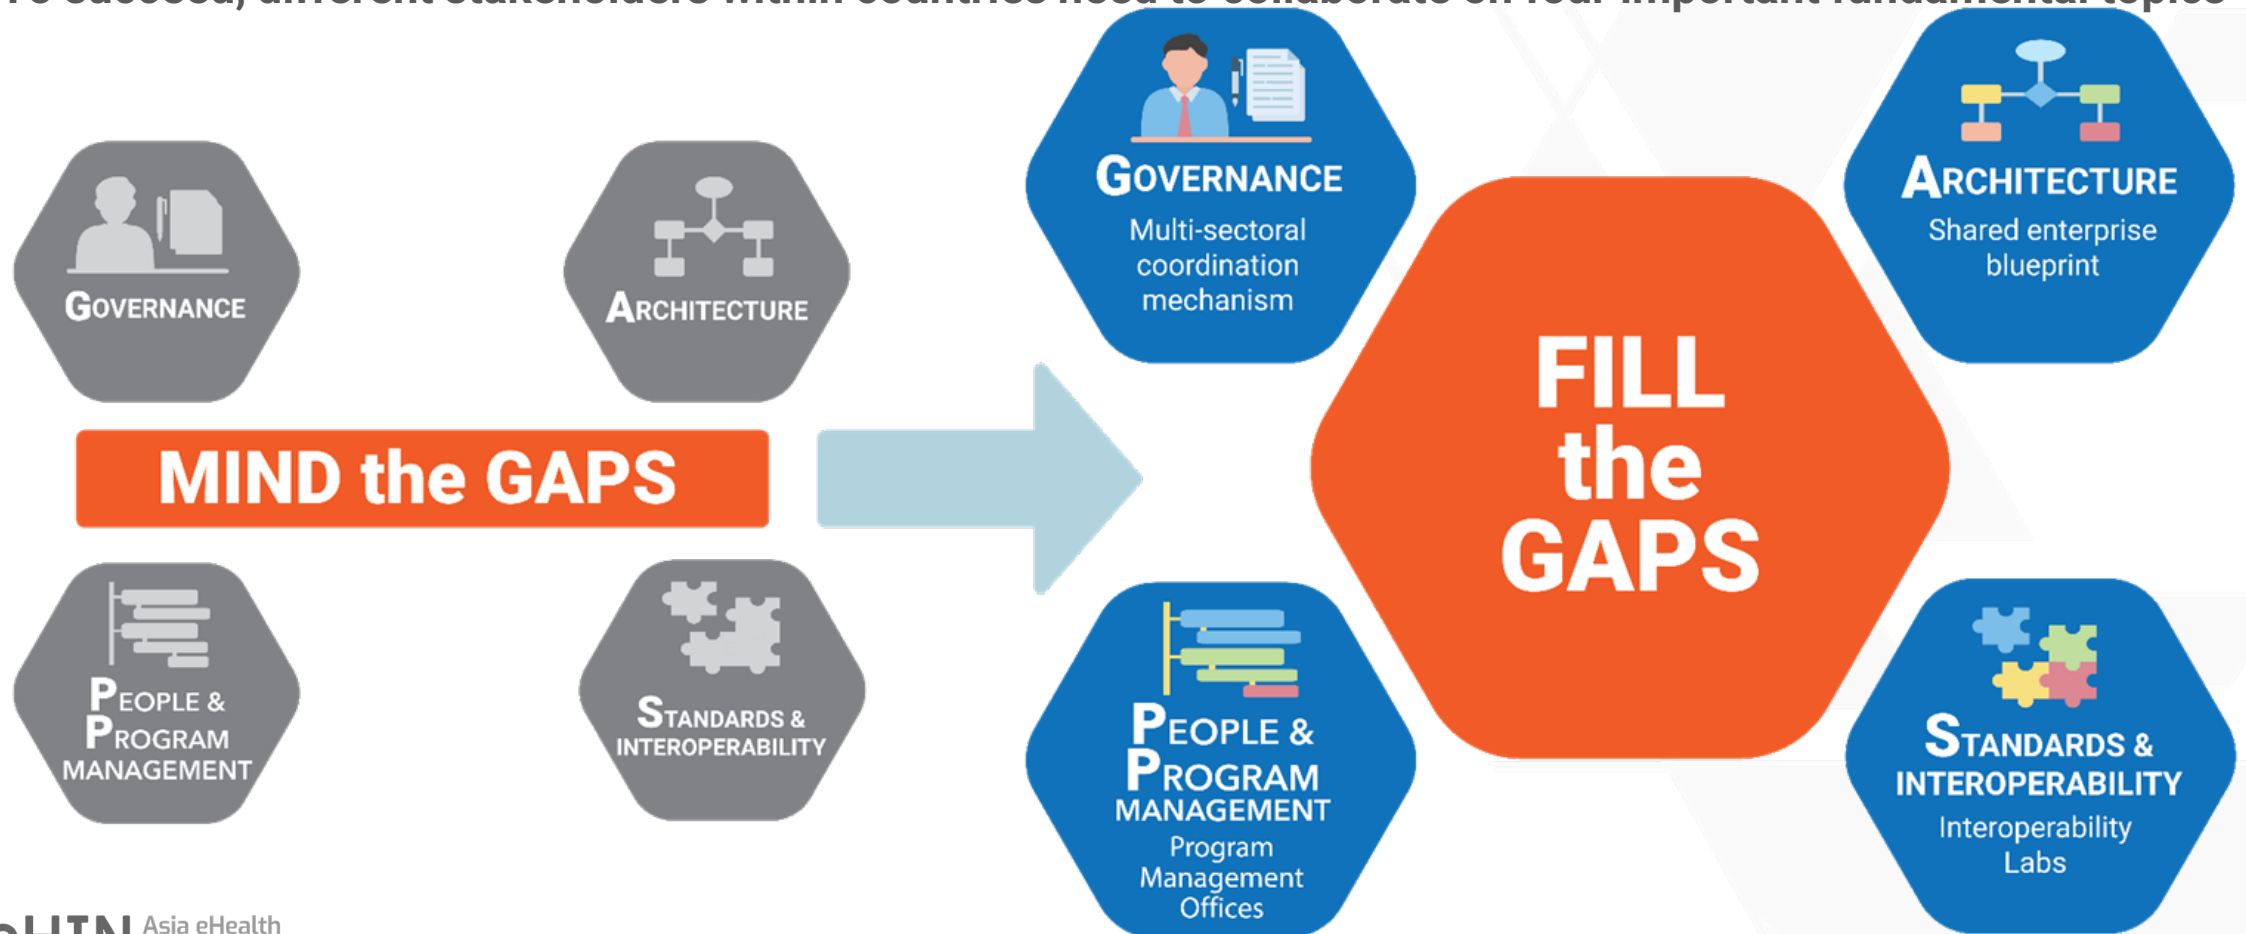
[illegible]

GOVERNANCE

ARCHITECTURE

MIND the GAPS

PEOPLE & PROGRAM MANAGEMENT

STANDARDS & INTEROPERABILITY

GOVERNANCE
Multi-sectoral coordination mechanism

ARCHITECTURE
Shared enterprise blueprint

FILL the GAPS

PEOPLE & PROGRAM MANAGEMENT
Program Management Offices

STANDARDS & INTEROPERABILITY
Interoperability Labs

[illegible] Asia eHealth